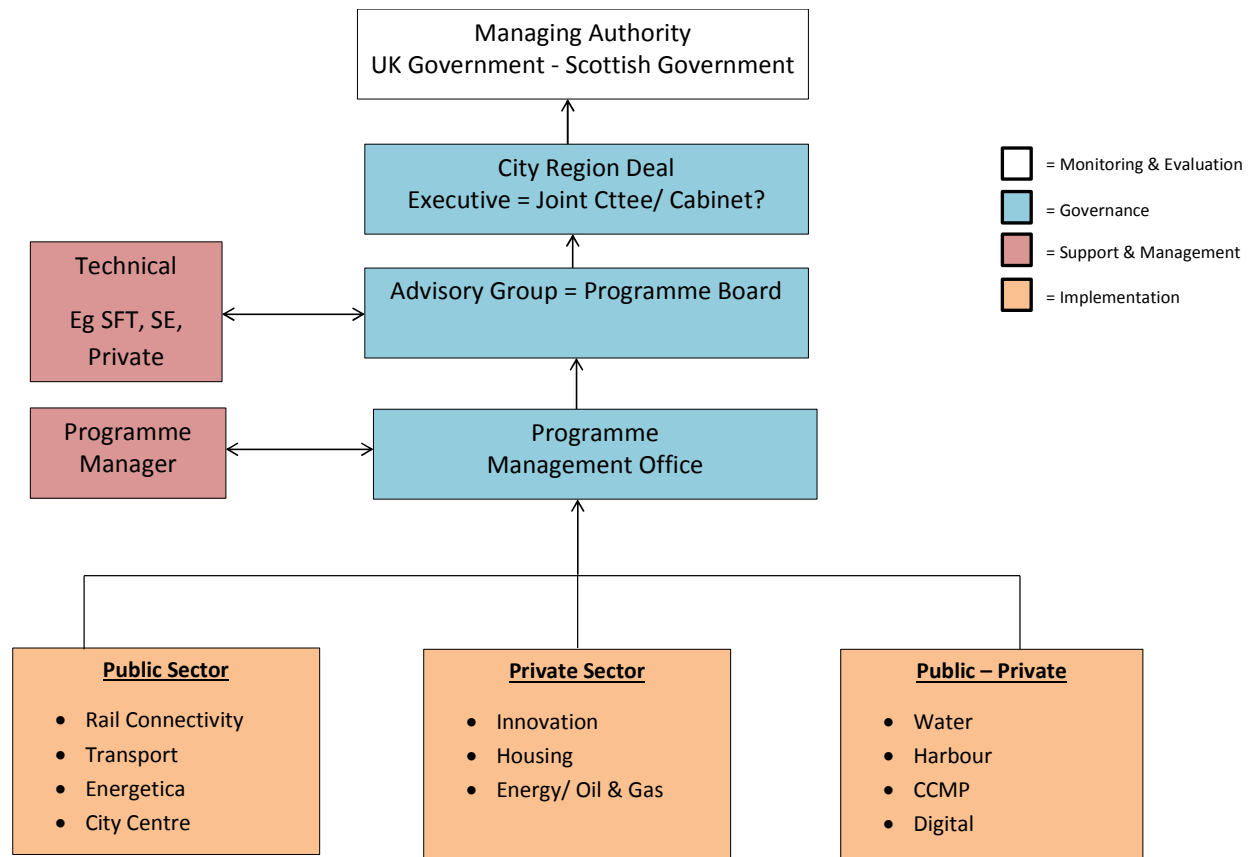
Managing Authority
UK Government - Scottish Government

City Region Deal
Executive = Joint Cttee/ Cabinet?

= Monitoring & Evaluation
= Governance
= Support & Management
= Implementation

Technical

Eg SFT, SE, Private

Advisory Group = Programme Board

Programme Manager

Programme Management Office

**Public Sector**
- Rail Connectivity
- Transport
- Energetica
- City Centre

**Private Sector**
- Innovation
- Housing
- Energy/ Oil & Gas

**Public – Private**
- Water
- Harbour
- CCMP
- Digital